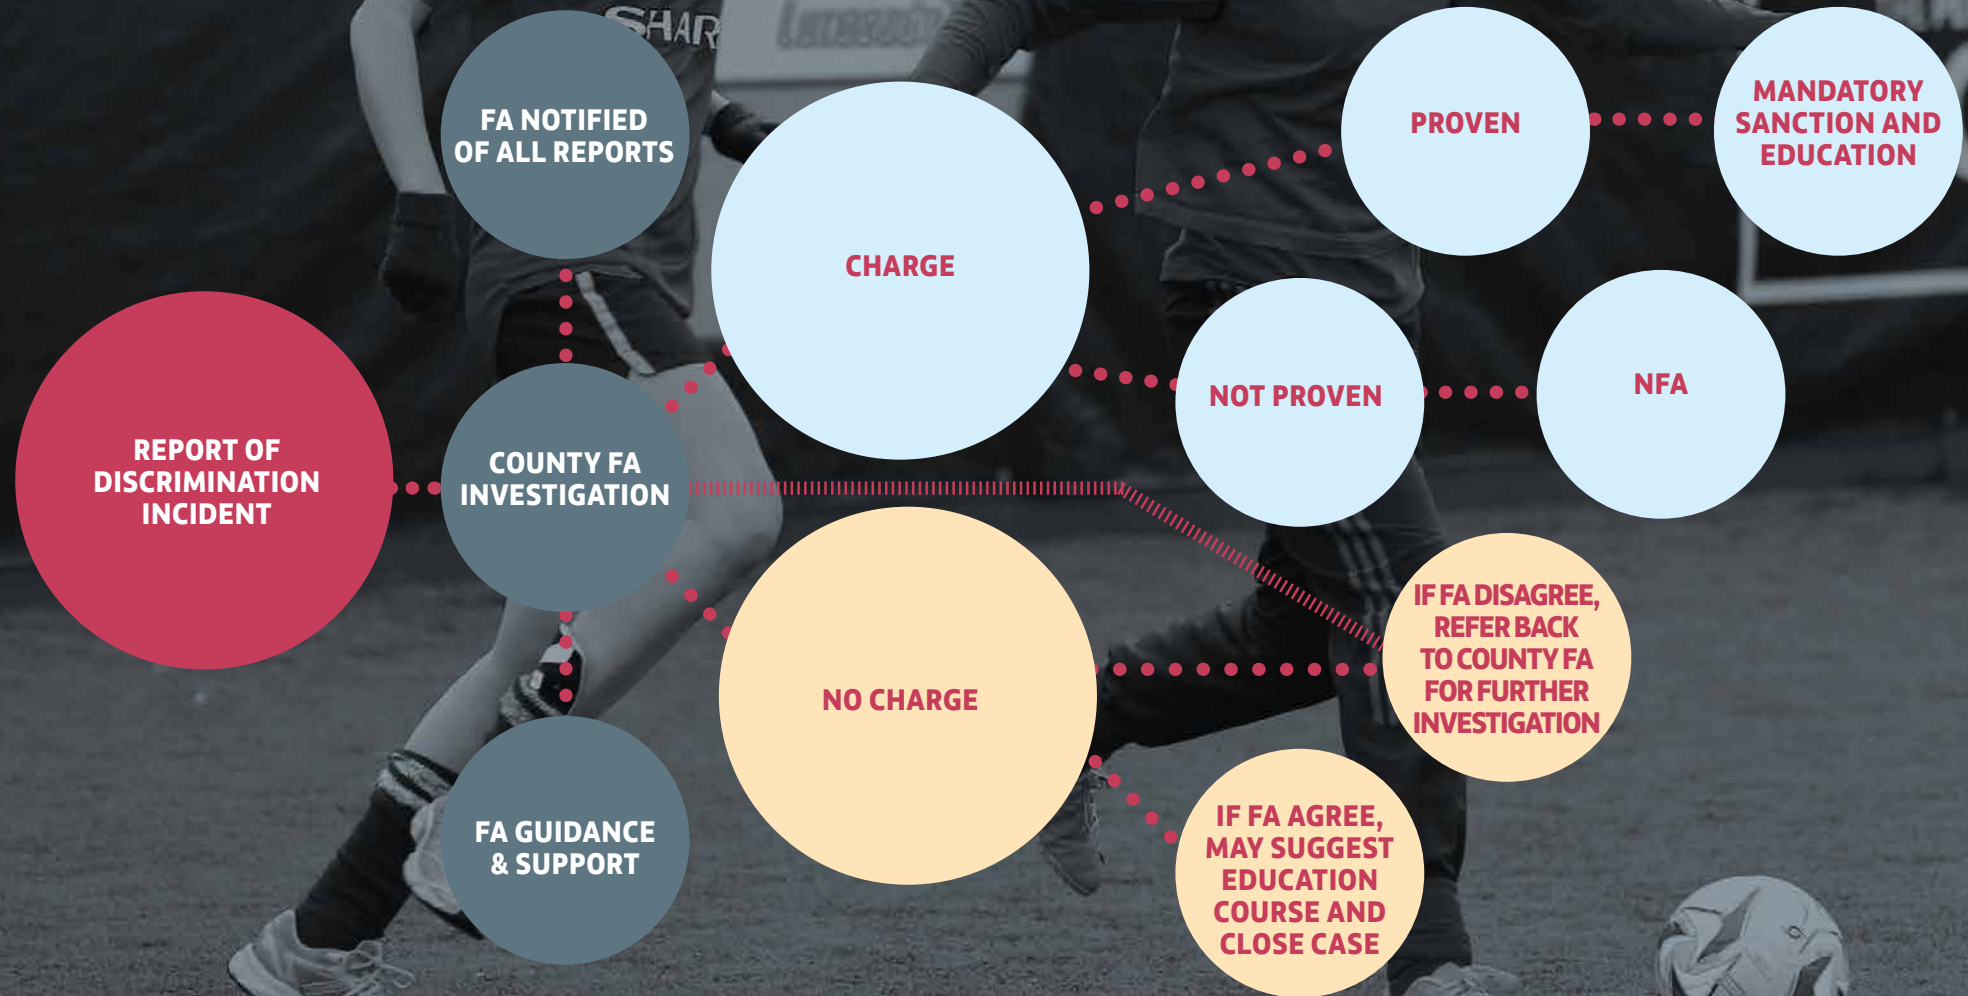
REPORT OF DISCRIMINATION INCIDENT

FA NOTIFIED OF ALL REPORTS

COUNTY FA INVESTIGATION

FA GUIDANCE & SUPPORT

CHARGE

NO CHARGE

PROVEN

MANDATORY SANCTION AND EDUCATION

NOT PROVEN

NFA

IF FA DISAGREE, REFER BACK TO COUNTY FA FOR FURTHER INVESTIGATION

IF FA AGREE, MAY SUGGEST EDUCATION COURSE AND CLOSE CASE